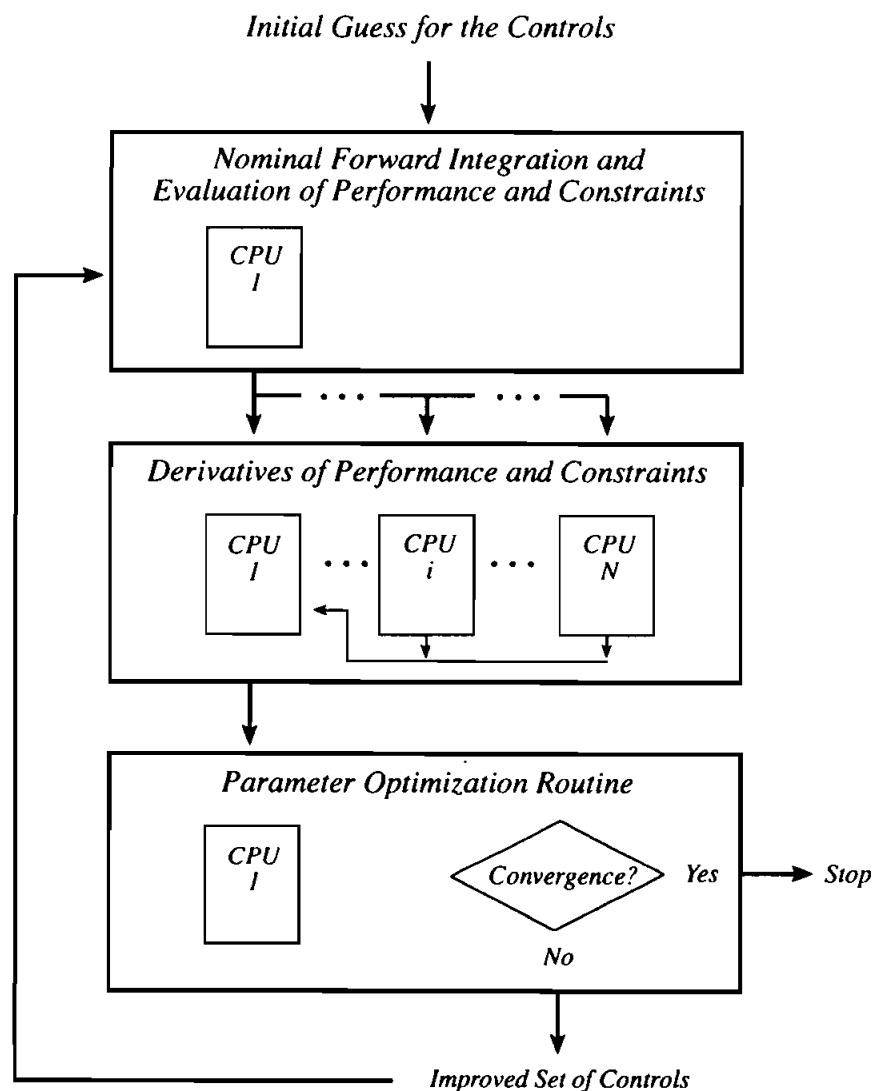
Initial Guess for the Controls

Nominal Forward Integration and Evaluation of Performance and Constraints

CPU
1

Derivatives of Performance and Constraints

CPU
1

CPU
i

CPU
N

Parameter Optimization Routine

CPU
1

Convergence?

Yes

Stop

No

Improved Set of Controls